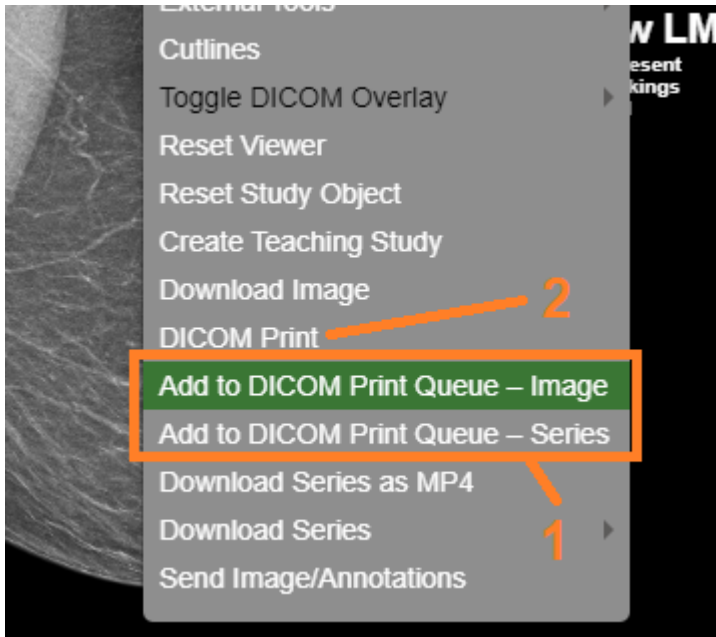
External Tools
Cutlines
Toggle DICOM Overlay
Reset Viewer
Reset Study Object
Create Teaching Study
Download Image
DICOM Print
Add to DICOM Print Queue – Image
Add to DICOM Print Queue – Series
Download Series as MP4
Download Series
Send Image/Annotations

2
1

w LM
esent
kings